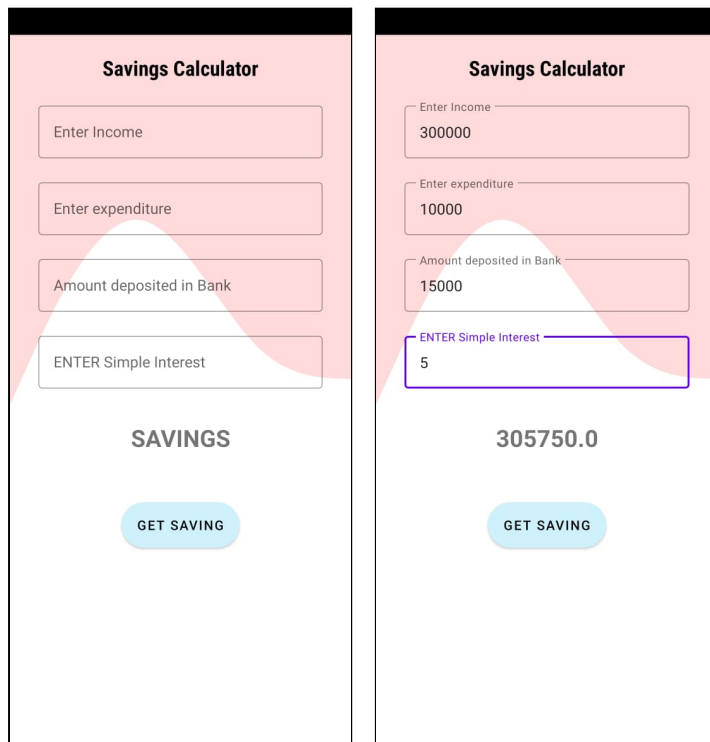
Savings Calculator

Enter Income

Enter expenditure

Amount deposited in Bank

ENTER Simple Interest

SAVINGS

GET SAVING

Savings Calculator

Enter Income
300000

Enter expenditure
10000

Amount deposited in Bank
15000

ENTER Simple Interest
5

305750.0

GET SAVING